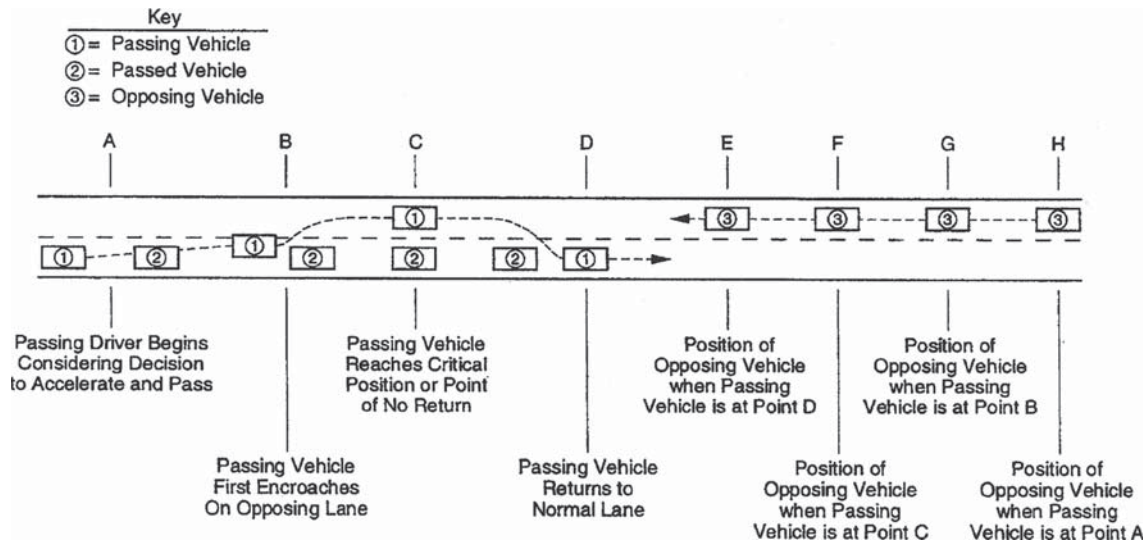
Key
① = Passing Vehicle
② = Passed Vehicle
③ = Opposing Vehicle

A B C D E F G H

① ③ ③ ③ ③
① ② ① ② ② ② ①

Passing Driver Begins Considering Decision to Accelerate and Pass

Passing Vehicle First Encroaches On Opposing Lane

Passing Vehicle Reaches Critical Position or Point of No Return

Passing Vehicle Returns to Normal Lane

Position of Opposing Vehicle when Passing Vehicle is at Point D

Position of Opposing Vehicle when Passing Vehicle is at Point C

Position of Opposing Vehicle when Passing Vehicle is at Point B

Position of Opposing Vehicle when Passing Vehicle is at Point A